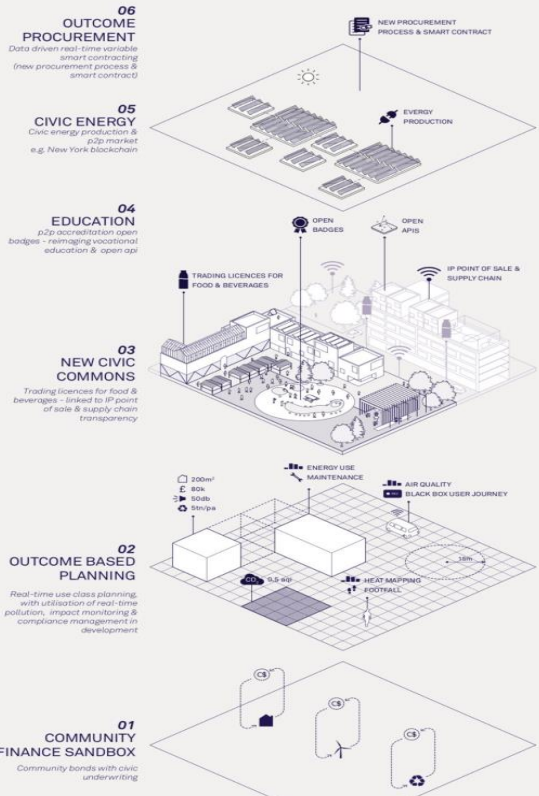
06
OUTCOME
PROCUREMENT
Data driven real-time variable smart contracting (new procurement process & smart contract)

NEW PROCUREMENT PROCESS & SMART CONTRACT

05
CIVIC ENERGY
Civic energy production & p2p market e.g. New York blockchain

EVERGY PRODUCTION

04
EDUCATION
p2p accreditation open badges - reimaging vocational education & open api

OPEN BADGES

OPEN APIS

TRADING LICENCES FOR FOOD & BEVERAGES

IP POINT OF SALE & SUPPLY CHAIN

03
NEW CIVIC
COMMONS
Trading licences for food & beverages - linked to IP point of sale & supply chain transparency

200m²
£ 80k
50db
5tn/pa

ENERGY USE
MAINTENANCE

AIR QUALITY
BLACK BOX USER JOURNEY

15m

02
OUTCOME BASED
PLANNING
Real-time use class planning, with utilisation of real-time pollution, impact monitoring & compliance management in development

$CO_2$ 0.5 eq.

HEAT MAPPING
FOOTFALL

C$

C$

C$

01
COMMUNITY
FINANCE SANDBOX
Community bonds with civic underwriting